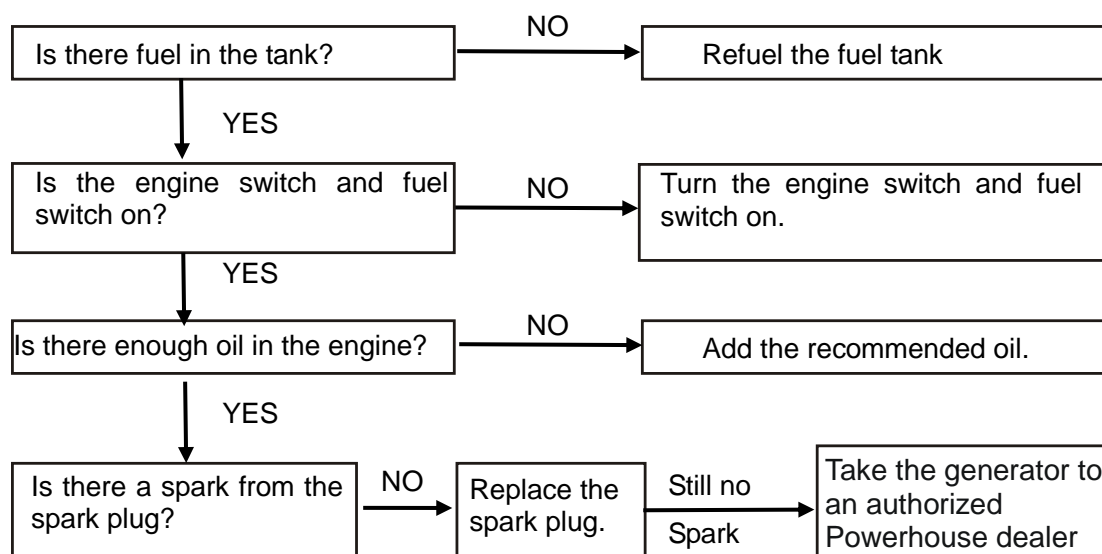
Is there fuel in the tank?

NO

Refuel the fuel tank

YES

Is the engine switch and fuel switch on?

NO

Turn the engine switch and fuel switch on.

YES

Is there enough oil in the engine?

NO

Add the recommended oil.

YES

Is there a spark from the spark plug?

NO

Replace the spark plug.

Still no Spark

Take the generator to an authorized Powerhouse dealer